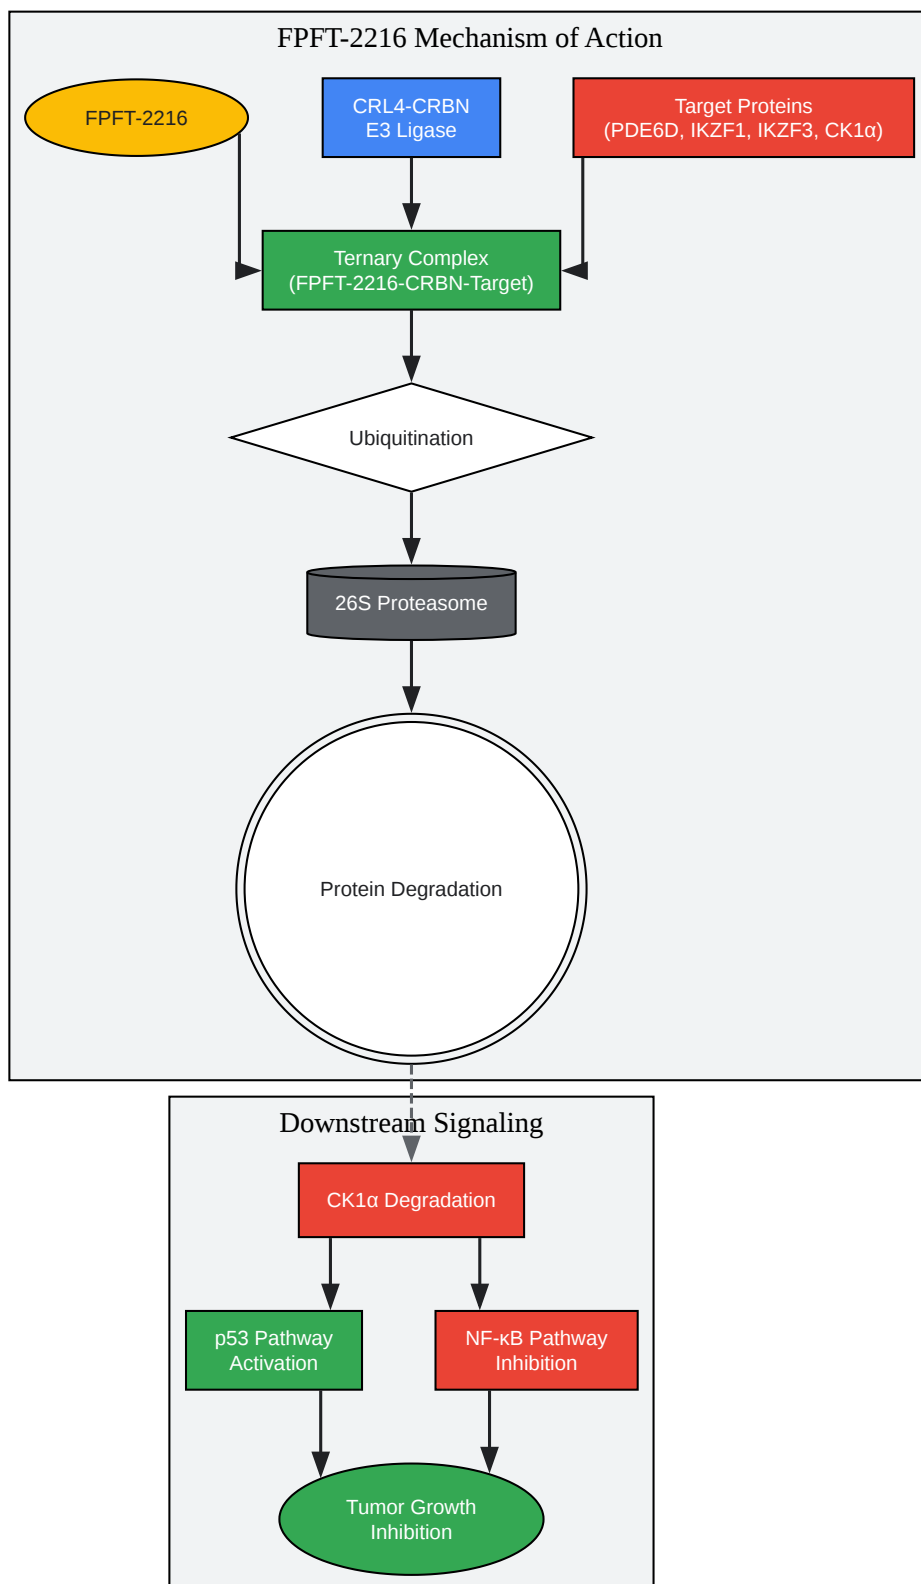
FPFT-2216 Mechanism of Action

FPFT-2216

CRL4-CRBN
E3 Ligase

Target Proteins
(PDE6D, IKZF1, IKZF3, CK1α)

Ternary Complex
(FPFT-2216-CRBN-Target)

Ubiquitination

26S Proteasome

Protein Degradation

Downstream Signaling

CK1α Degradation

p53 Pathway
Activation

NF-κB Pathway
Inhibition

Tumor Growth
Inhibition